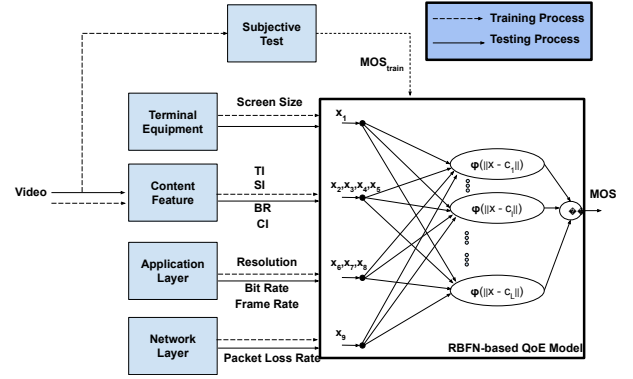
Subjective Test

Training Process

Testing Process

$MOS_{train}$

Terminal Equipment

Screen Size

$x_1$

Video

Content Feature

TI

SI

BR

CI

$x_2, x_3, x_4, x_5$

$\varphi(||x - c_1||)$

$\varphi(||x - c_j||)$

$\varphi(||x - c_L||)$

MOS

Application Layer

Resolution

Bit Rate

Frame Rate

$x_6, x_7, x_8$

Network Layer

Packet Loss Rate

$x_9$

RBFN-based QoE Model